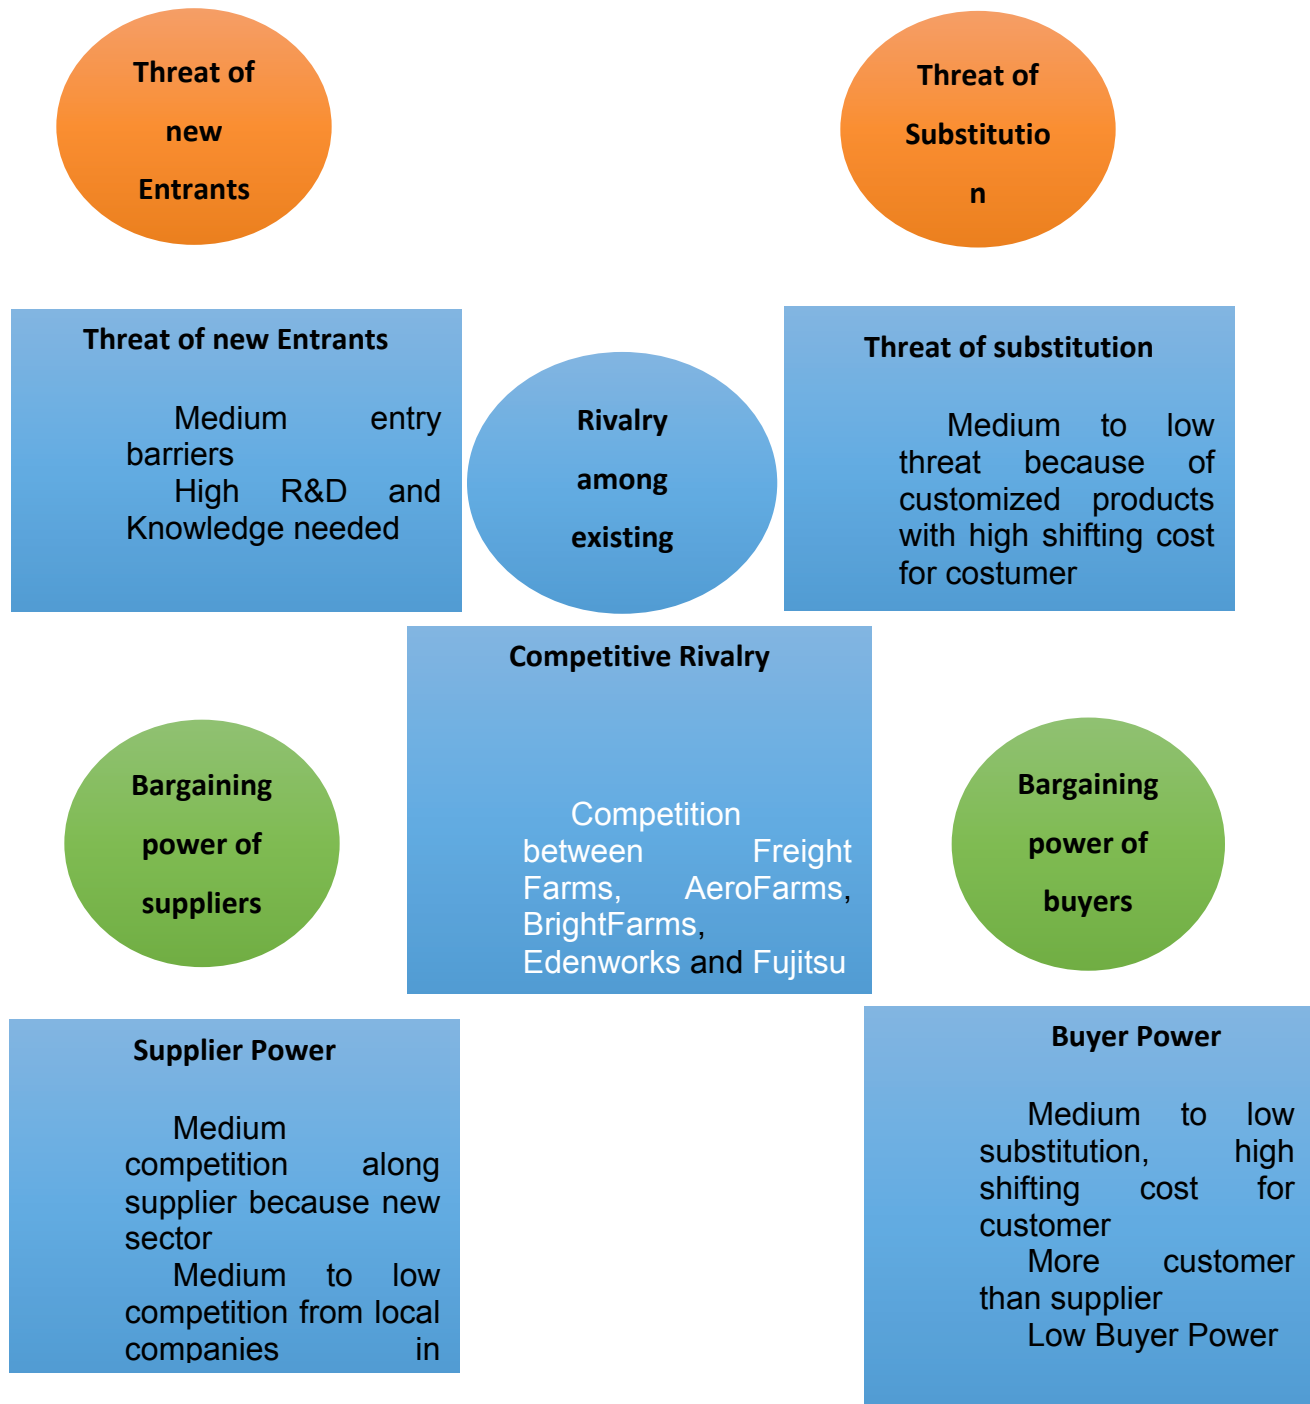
Threat of new Entrants

Threat of Substitutio n

Threat of new Entrants

Medium entry barriers
High R&D and Knowledge needed

Rivalry among existing

Threat of substitution

Medium to low threat because of customized products with high shifting cost for costumer

Competitive Rivalry

Competition between Freight Farms, AeroFarms, BrightFarms, Edenworks and Fujitsu

Bargaining power of suppliers

Bargaining power of buyers

Supplier Power

Medium competition along supplier because new sector
Medium to low competition from local companies in

Buyer Power

Medium to low substitution, high shifting cost for customer
More customer than supplier
Low Buyer Power